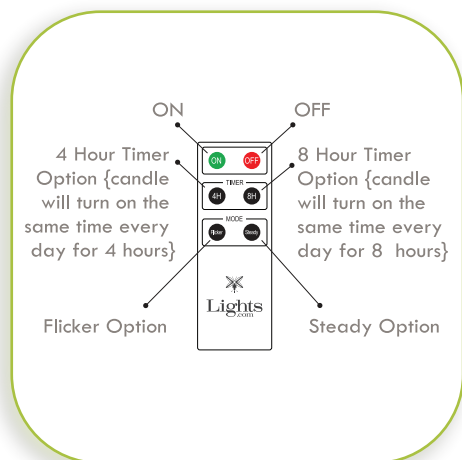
ON

OFF

4 Hour Timer Option {candle will turn on the same time every day for 4 hours}

ON OFF

TIMER

4H 8H

MODE

Flicker Steady

Lights .com

8 Hour Timer Option {candle will turn on the same time every day for 8 hours}

Flicker Option

Steady Option